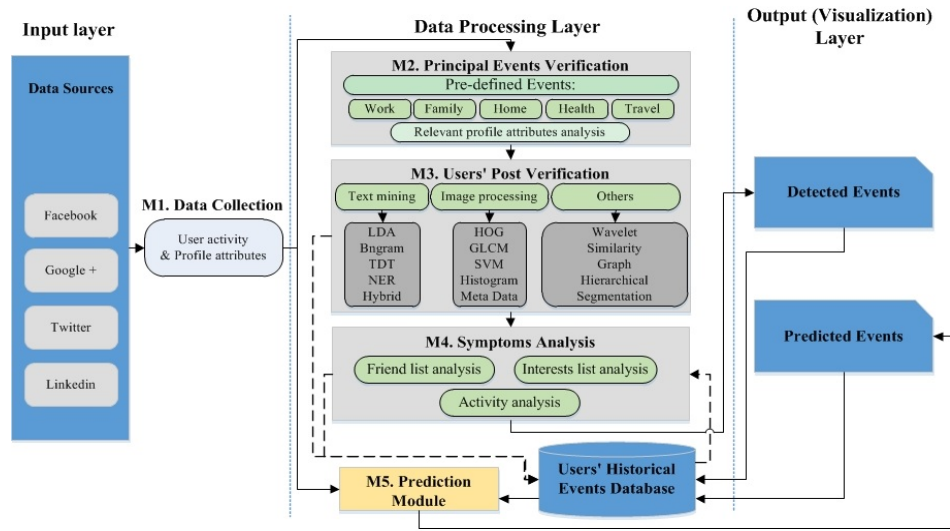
Input layer

Data Processing Layer

Output (Visualization) Layer

Data Sources

Facebook

Google +

Twitter

Linkedin

M1. Data Collection

User activity & Profile attributes

M2. Principal Events Verification

Pre-defined Events:

Work

Family

Home

Health

Travel

Relevant profile attributes analysis

M3. Users' Post Verification

Text mining

Image processing

Others

LDA
Bngram
TDT
NER
Hybrid

HOG
GLCM
SVM
Histogram
Meta Data

Wavelet
Similarity
Graph
Hierarchical
Segmentation

M4. Symptoms Analysis

Friend list analysis

Interests list analysis

Activity analysis

M5. Prediction Module

Users' Historical Events Database

Detected Events

Predicted Events